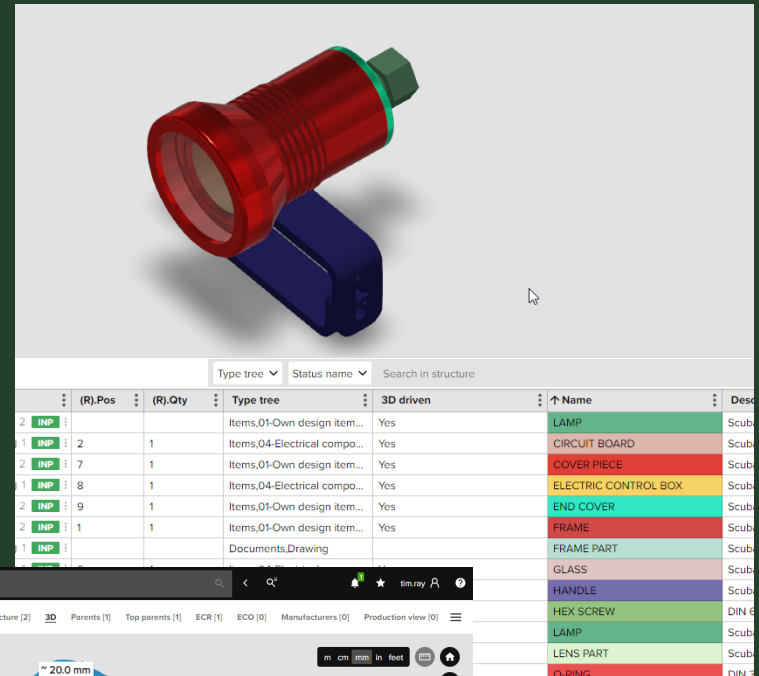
Type tree | Status name | Search in structure

| | (R).Pos | (R).Qty | Type tree | 3D driven | ↑ Name | Desc |
|---|---|---|---|---|---|---|
| 2 INP | | | Items,01-Own design item... | Yes | LAMP | Scuba |
| 1 INP | 2 | 1 | Items,04-Electrical compo... | Yes | CIRCUIT BOARD | Scuba |
| 2 INP | 7 | 1 | Items,01-Own design item... | Yes | COVER PIECE | Scuba |
| 1 INP | 8 | 1 | Items,04-Electrical compo... | Yes | ELECTRIC CONTROL BOX | Scuba |
| 2 INP | 9 | 1 | Items,01-Own design item... | Yes | END COVER | Scuba |
| 2 INP | 1 | 1 | Items,01-Own design item... | Yes | FRAME | Scuba |
| 1 INP | | | Documents,Drawing | | FRAME PART | Scuba |
| | | | | | GLASS | Scuba |
| | | | | | HANDLE | Scuba |
| | | | | | HEX SCREW | DIN 6 |
| | | | | | LAMP | Scuba |
| | | | | | LENS PART | Scuba |
| | | | | | O-RING | DIN 3 |

tim.ray

cture [2] 3D Parents [1] Top parents [1] ECR [1] ECO [0] Manufacturers [0] Production view [0]

m cm mm in feet

~ 20.0 mm